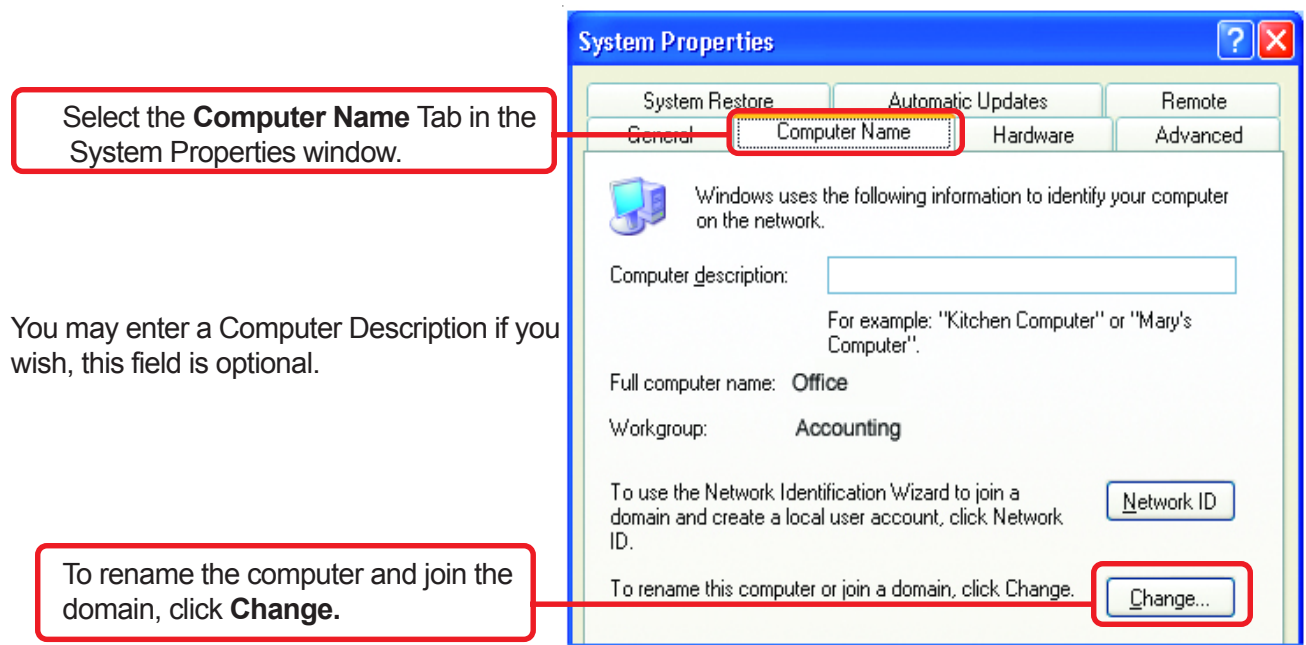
Select the **Computer Name** Tab in the System Properties window.

You may enter a Computer Description if you wish, this field is optional.

To rename the computer and join the domain, click **Change.**

System Properties

?

System Restore | Automatic Updates | Remote

General | Computer Name | Hardware | Advanced

Windows uses the following information to identify your computer on the network.

Computer description:

For example: "Kitchen Computer" or "Mary's Computer".

Full computer name: Office

Workgroup: Accounting

To use the Network Identification Wizard to join a domain and create a local user account, click Network ID.

Network ID

To rename this computer or join a domain, click Change.

Change...